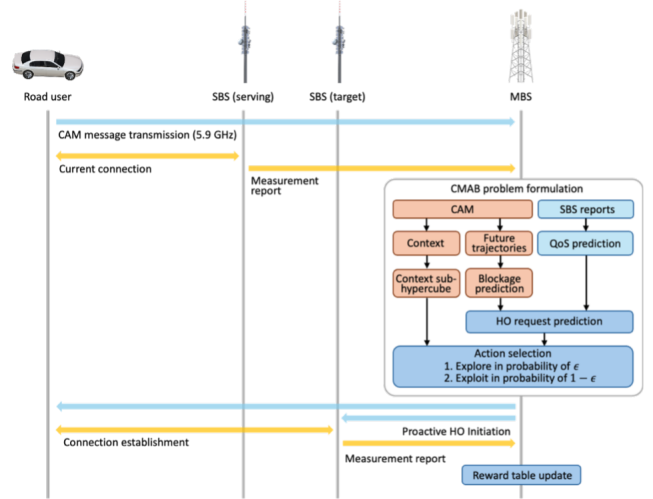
Road user

SBS (serving)

SBS (target)

MBS

CAM message transmission (5.9 GHz)

Current connection

Measurement report

CMAB problem formulation

CAM

SBS reports

Context

Future trajectories

QoS prediction

Context sub-hypercube

Blockage prediction

HO request prediction

Action selection
1. Explore in probability of $\epsilon$
2. Exploit in probability of $1-\epsilon$

Proactive HO Initiation

Connection establishment

Measurement report

Reward table update